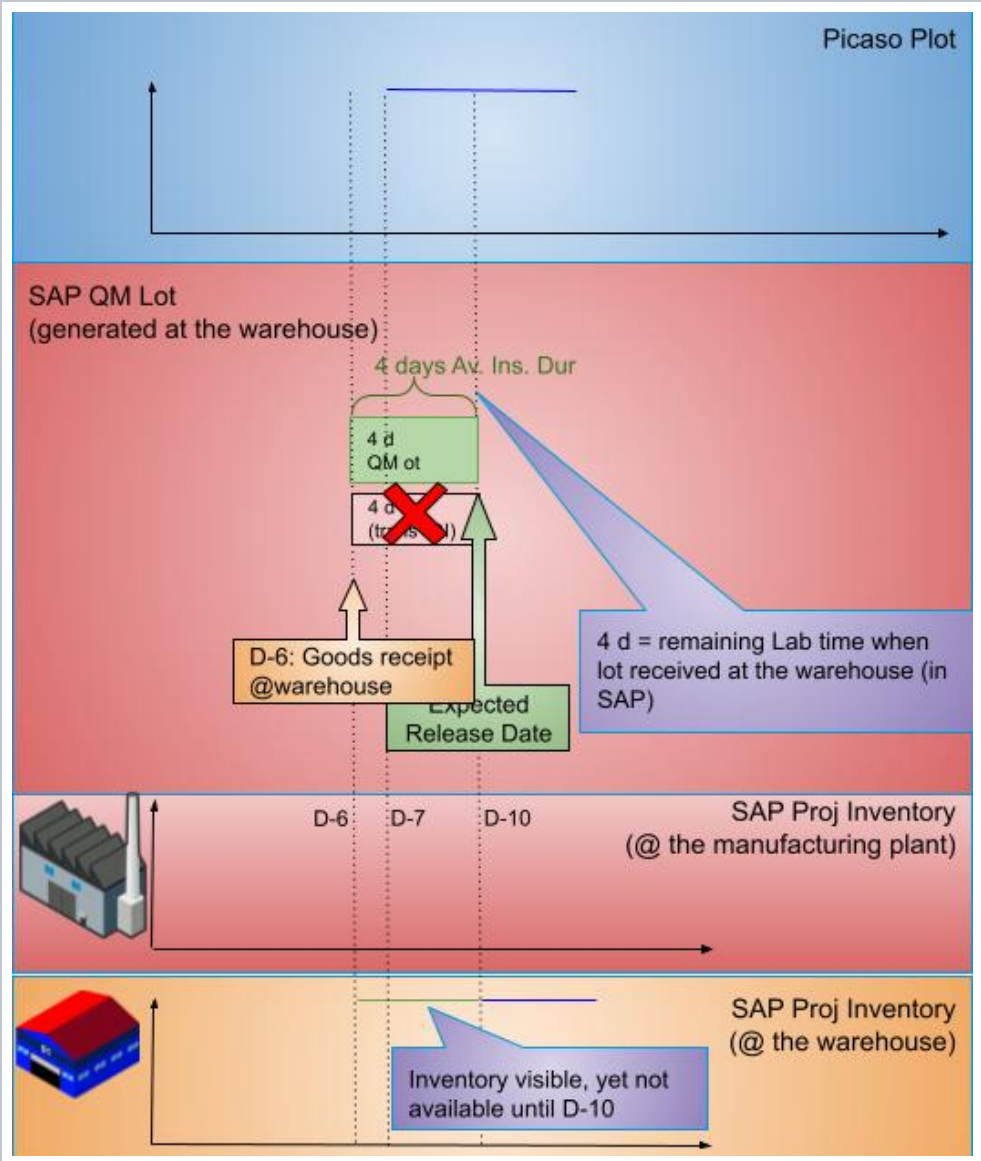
Picaso Plot

SAP QM Lot
(generated at the warehouse)

4 days Av. Ins. Dur

4 d
QM ot

4 d
(tr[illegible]s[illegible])

D-6: Goods receipt @warehouse

Expected Release Date

4 d = remaining Lab time when lot received at the warehouse (in SAP)

D-6
D-7
D-10

SAP Proj Inventory
(@ the manufacturing plant)

SAP Proj Inventory
(@ the warehouse)

Inventory visible, yet not available until D-10